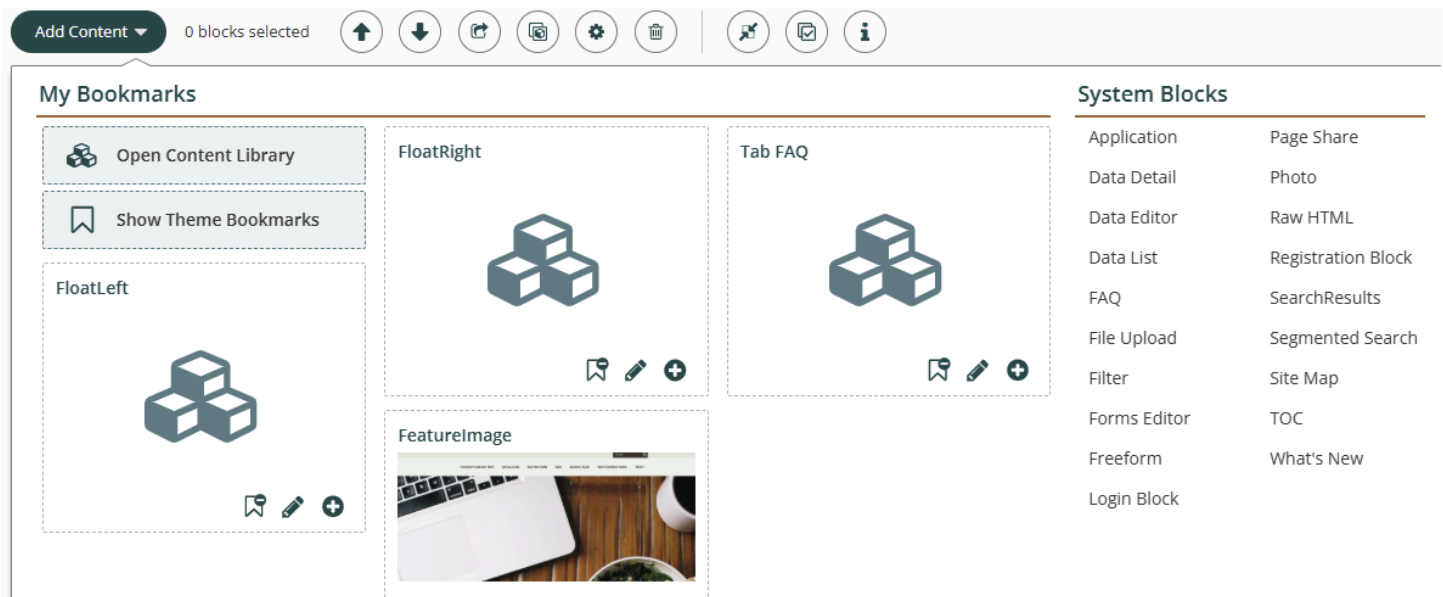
Add Content 0 blocks selected

My Bookmarks

Open Content Library

Show Theme Bookmarks

FloatLeft

FloatRight

Tab FAQ

FeatureImage

System Blocks

| Application | Page Share |
|---|---|
| Data Detail | Photo |
| Data Editor | Raw HTML |
| Data List | Registration Block |
| FAQ | SearchResults |
| File Upload | Segmented Search |
| Filter | Site Map |
| Forms Editor | TOC |
| Freeform | What's New |
| Login Block | |